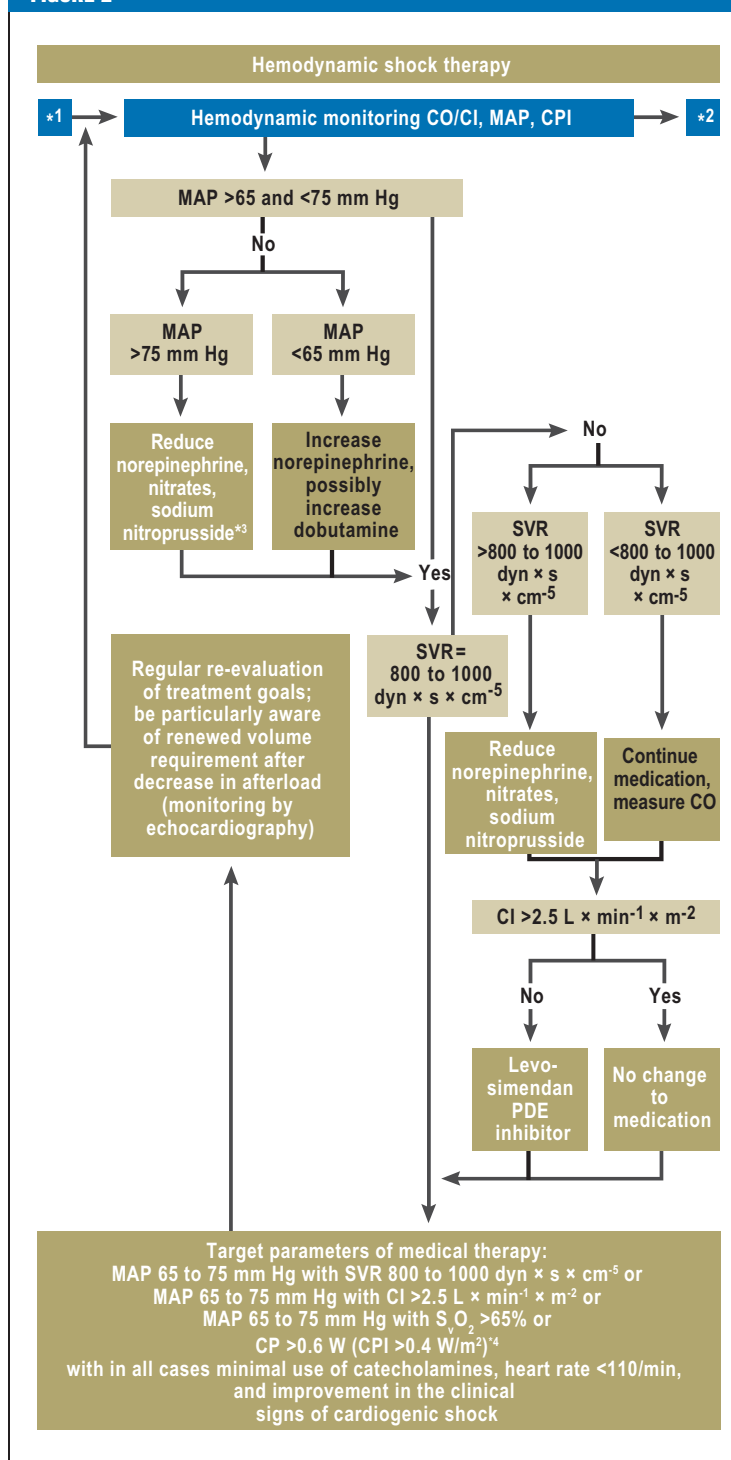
Hemodynamic shock therapy

*1

Hemodynamic monitoring CO/CI, MAP, CPI

*2

MAP >65 and <75 mm Hg

No

MAP >75 mm Hg

MAP <65 mm Hg

Reduce norepinephrine, nitrates, sodium nitroprusside*3

Increase norepinephrine, possibly increase dobutamine

Yes

No

SVR >800 to 1000 dyn × s × cm$^{-5}$

SVR <800 to 1000 dyn × s × cm$^{-5}$

SVR = 800 to 1000 dyn × s × cm$^{-5}$

Regular re-evaluation of treatment goals; be particularly aware of renewed volume requirement after decrease in afterload (monitoring by echocardiography)

Reduce norepinephrine, nitrates, sodium nitroprusside

Continue medication, measure CO

CI >2.5 L × min$^{-1}$ × m$^{-2}$

No

Yes

Levo-simendan PDE inhibitor

No change to medication

Target parameters of medical therapy:
MAP 65 to 75 mm Hg with SVR 800 to 1000 dyn × s × cm$^{-5}$ or
MAP 65 to 75 mm Hg with CI >2.5 L × min$^{-1}$ × m$^{-2}$ or
MAP 65 to 75 mm Hg with $S_vO_2$ >65% or
CP >0.6 W (CPI >0.4 W/m$^2$)*4
with in all cases minimal use of catecholamines, heart rate <110/min, and improvement in the clinical signs of cardiogenic shock